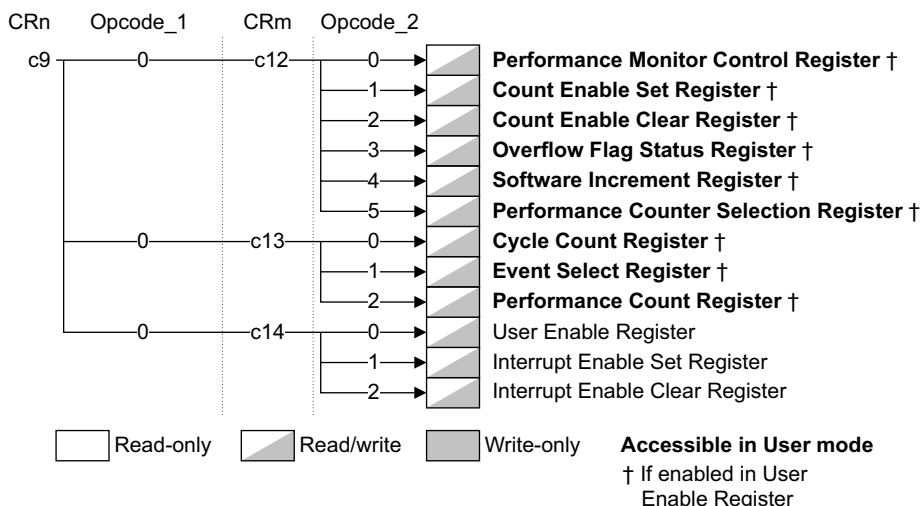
CRn Opcode_1 CRm Opcode_2

c9 0 c12 0 **Performance Monitor Control Register †**
1 **Count Enable Set Register †**
2 **Count Enable Clear Register †**
3 **Overflow Flag Status Register †**
4 **Software Increment Register †**
5 **Performance Counter Selection Register †**
0 c13 0 **Cycle Count Register †**
1 **Event Select Register †**
2 **Performance Count Register †**
0 c14 0 User Enable Register
1 Interrupt Enable Set Register
2 Interrupt Enable Clear Register

Read-only Read/write Write-only **Accessible in User mode**
† If enabled in User Enable Register